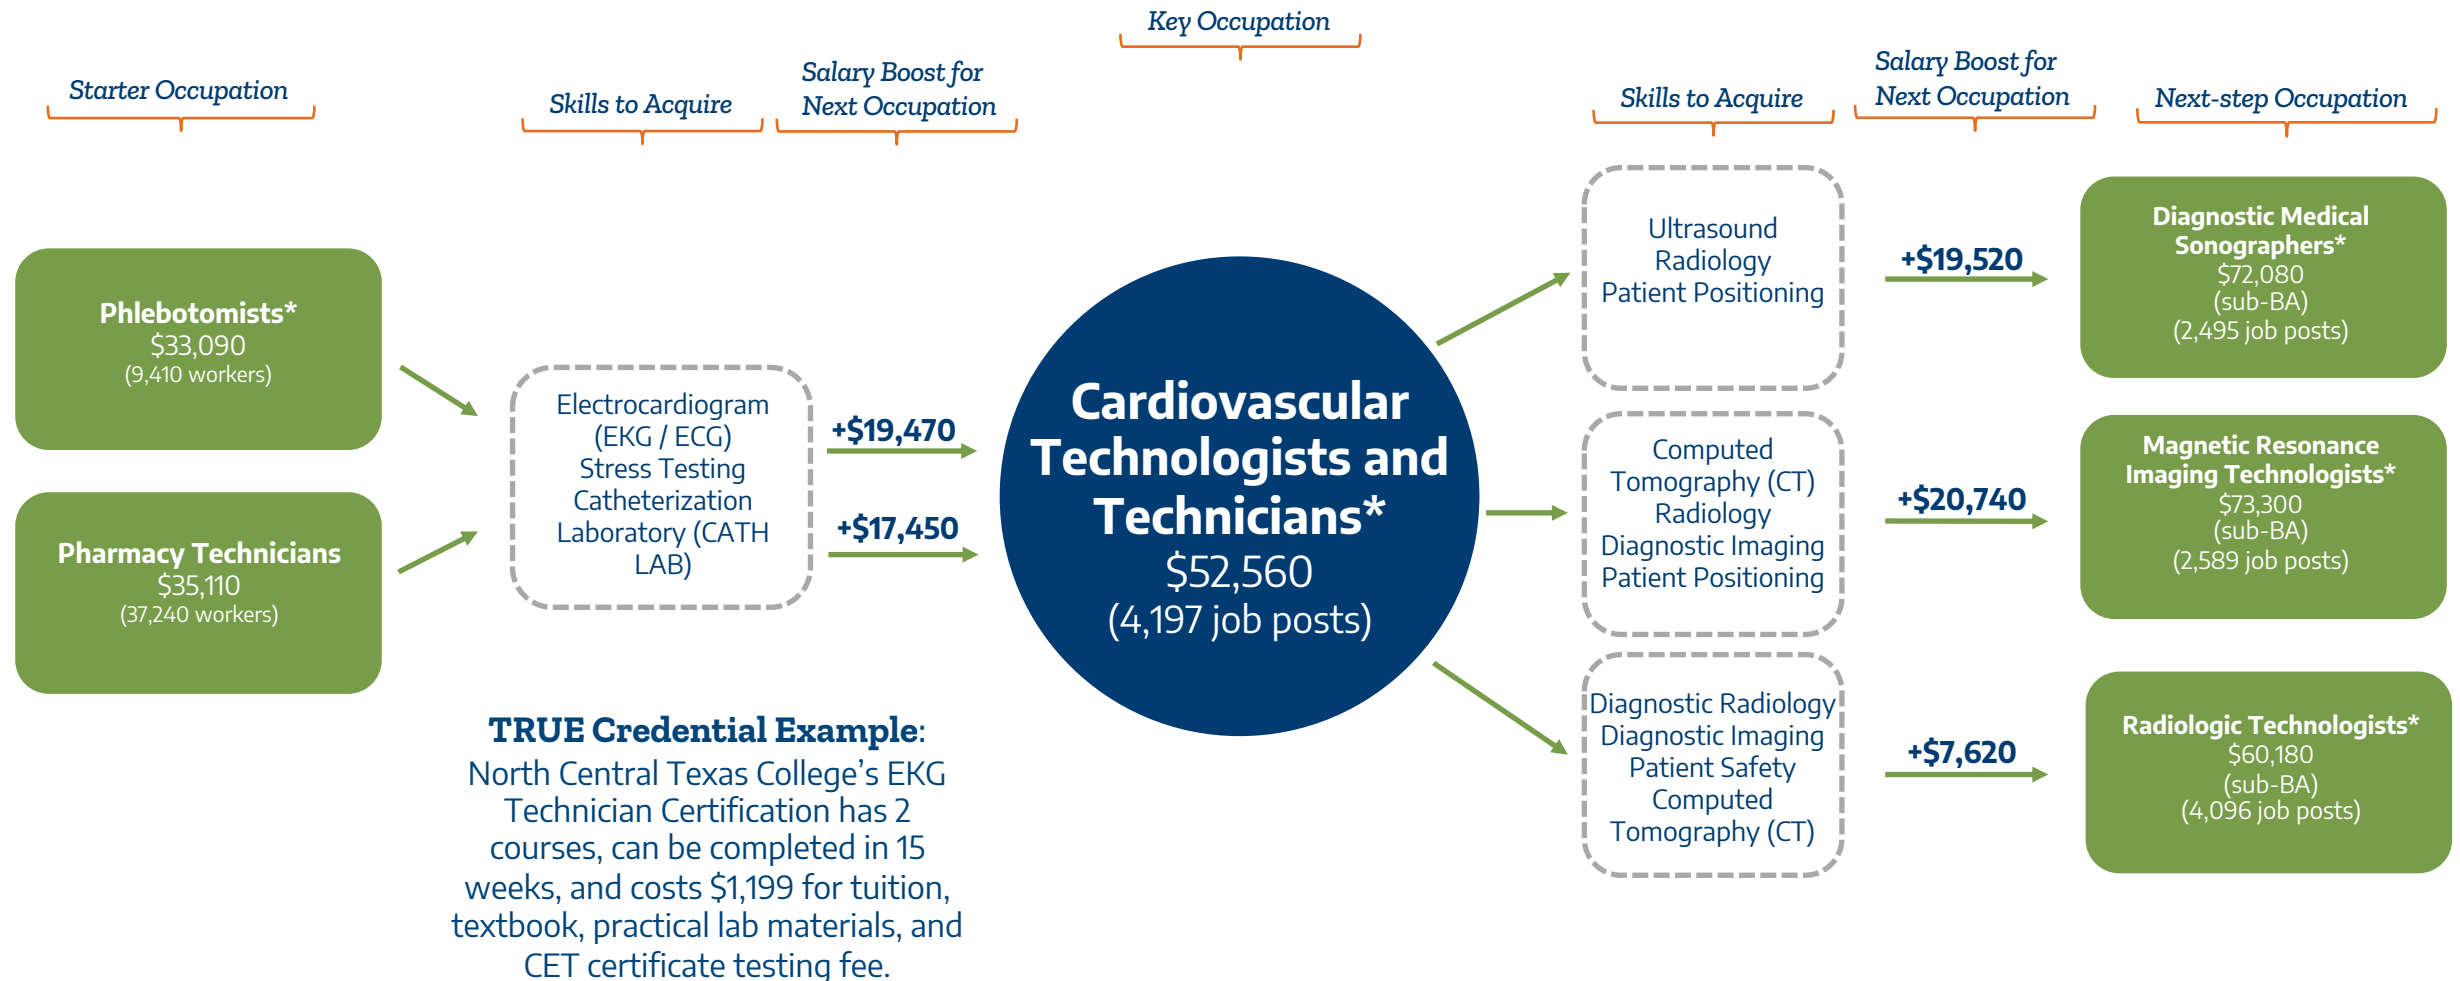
Starter Occupation

Skills to Acquire

Salary Boost for Next Occupation

Key Occupation

Skills to Acquire

Salary Boost for Next Occupation

Next-step Occupation

Phlebotomists*
$33,090
(9,410 workers)

Pharmacy Technicians
$35,110
(37,240 workers)

Electrocardiogram (EKG / ECG)
Stress Testing
Catheterization Laboratory (CATH LAB)

+$19,470

+$17,450

Cardiovascular Technologists and Technicians*
$52,560
(4,197 job posts)

Ultrasound
Radiology
Patient Positioning

+$19,520

Diagnostic Medical Sonographers*
$72,080
(sub-BA)
(2,495 job posts)

Computed Tomography (CT)
Radiology
Diagnostic Imaging
Patient Positioning

+$20,740

Magnetic Resonance Imaging Technologists*
$73,300
(sub-BA)
(2,589 job posts)

Diagnostic Radiology
Diagnostic Imaging
Patient Safety
Computed Tomography (CT)

+$7,620

Radiologic Technologists*
$60,180
(sub-BA)
(4,096 job posts)

TRUE Credential Example:
North Central Texas College's EKG Technician Certification has 2 courses, can be completed in 15 weeks, and costs $1,199 for tuition, textbook, practical lab materials, and CET certificate testing fee.